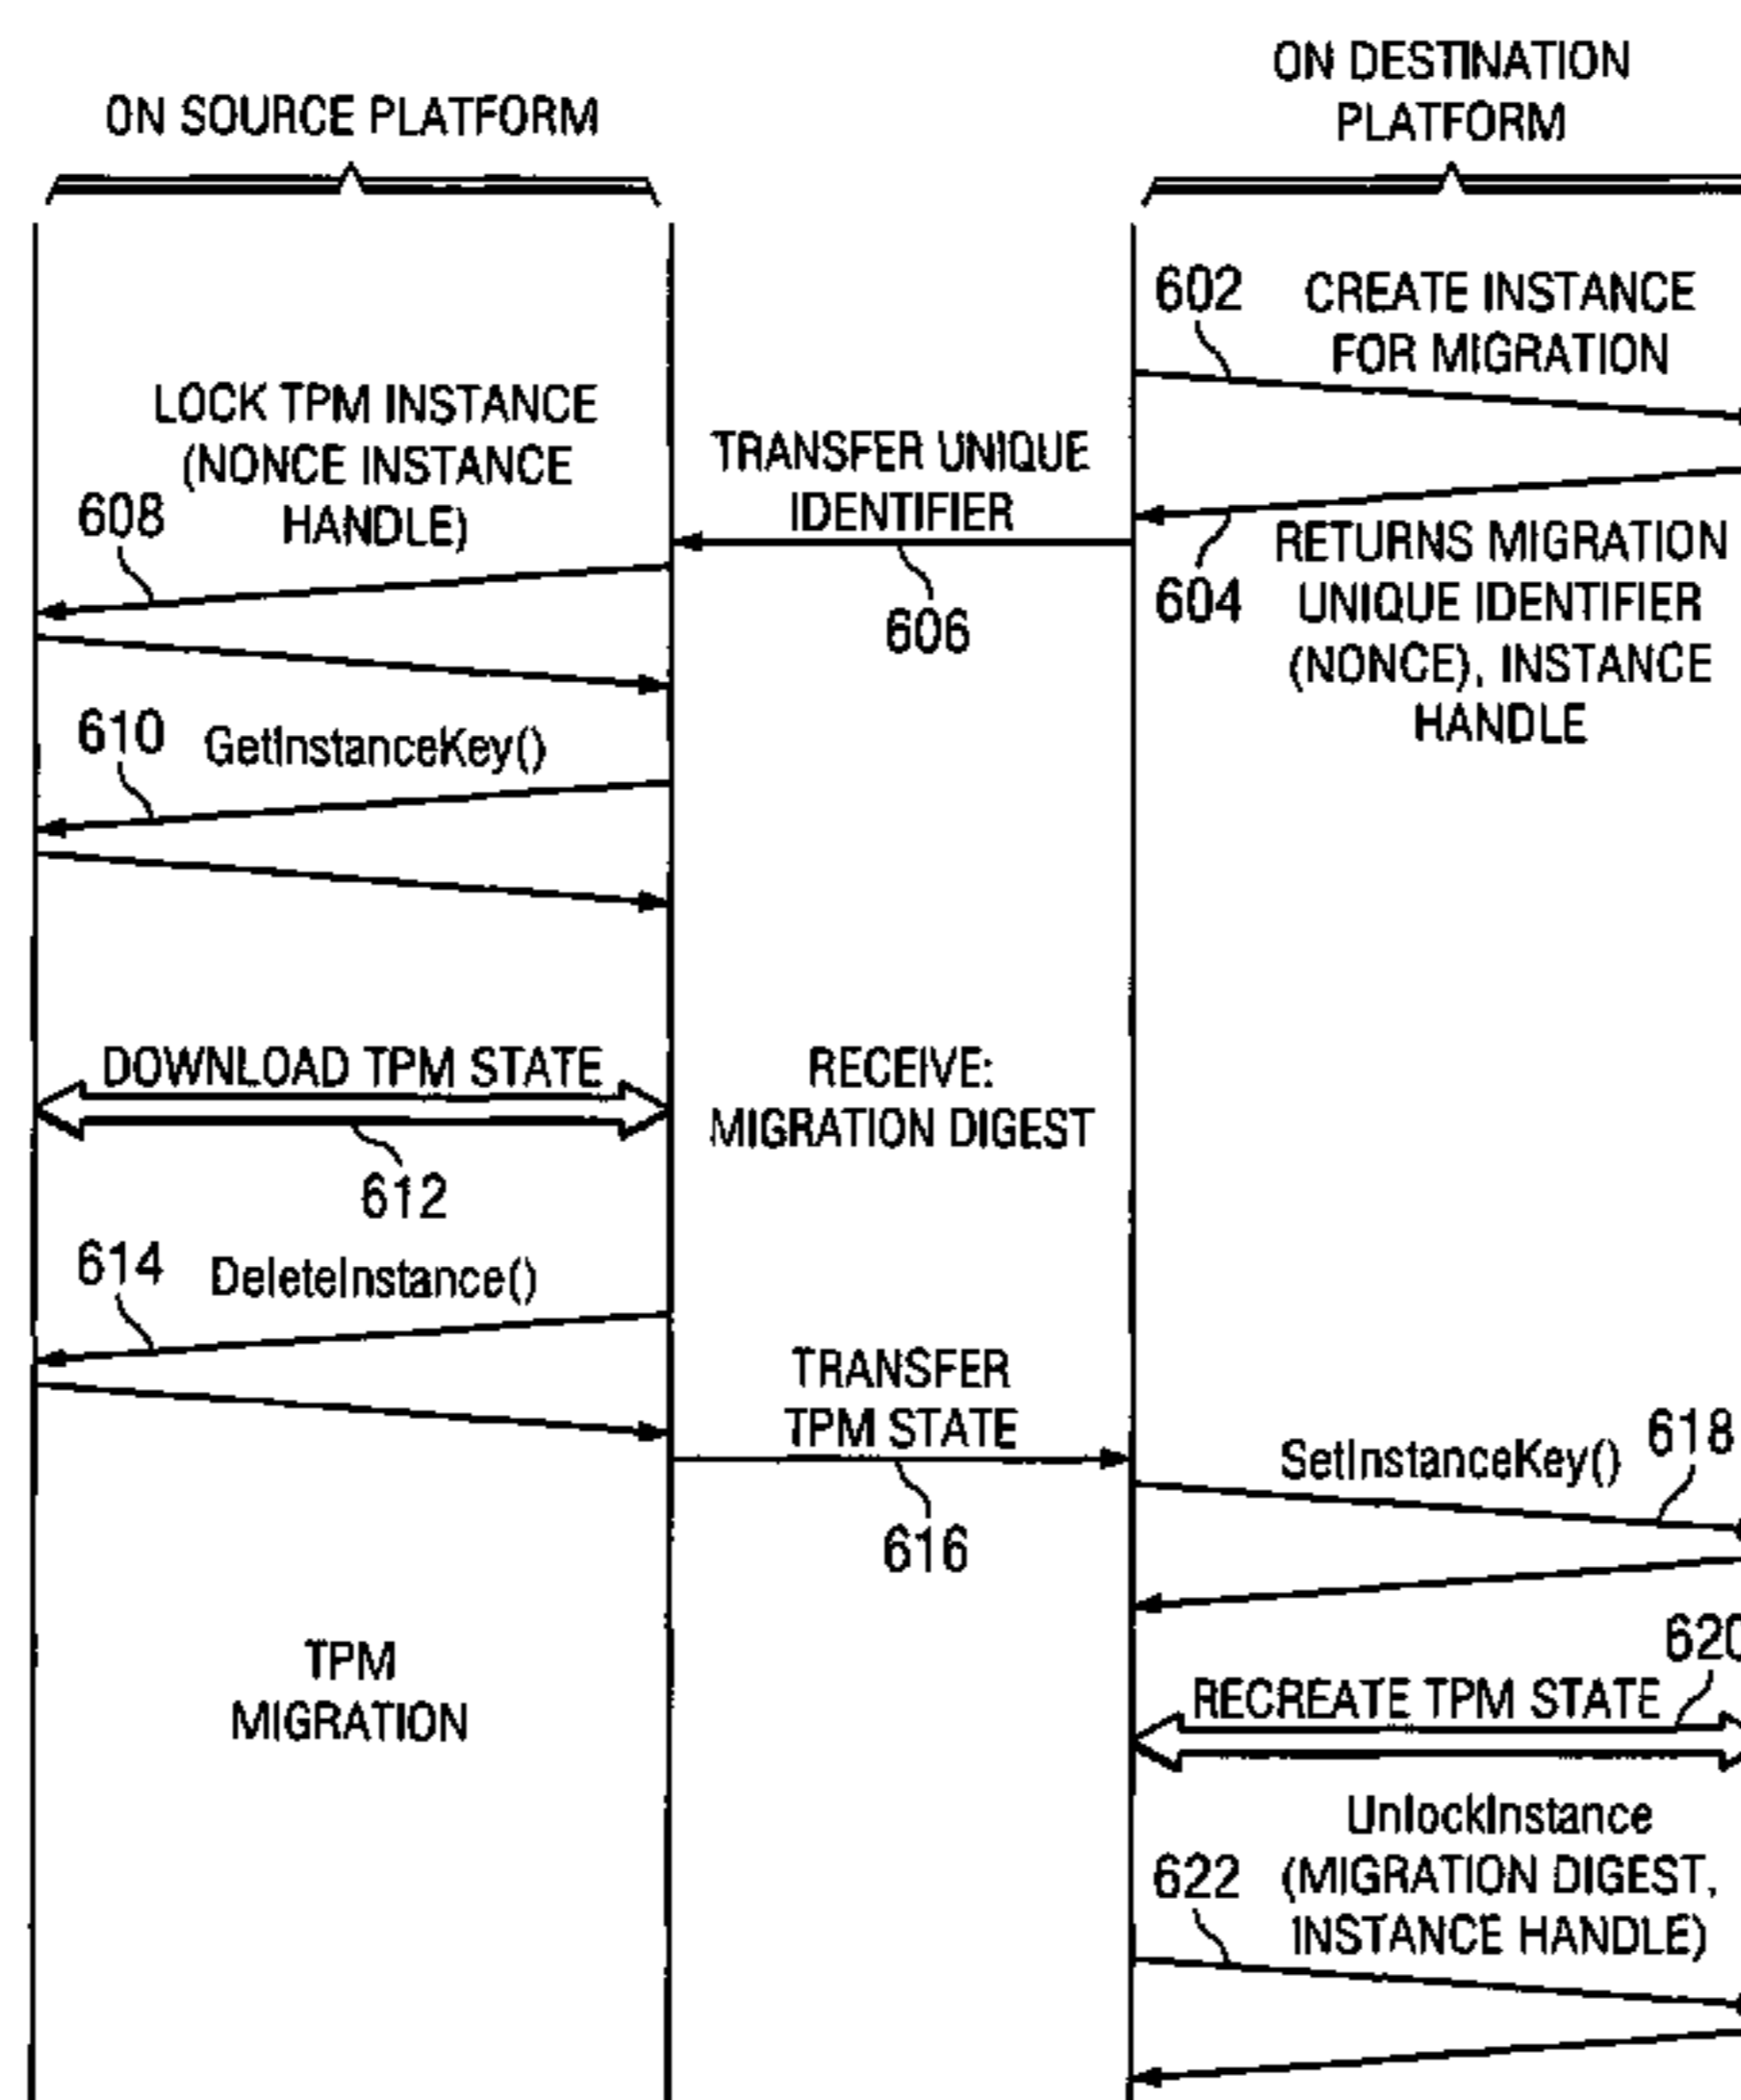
ON SOURCE PLATFORM

ON DESTINATION PLATFORM

602 CREATE INSTANCE FOR MIGRATION

LOCK TPM INSTANCE (NONCE INSTANCE HANDLE)

608

TRANSFER UNIQUE IDENTIFIER

606

604 RETURNS MIGRATION UNIQUE IDENTIFIER (NONCE), INSTANCE HANDLE

610 GetInstanceKey()

DOWNLOAD TPM STATE

612

RECEIVE: MIGRATION DIGEST

614 DeleteInstance()

TRANSFER TPM STATE

616

SetInstanceKey() 618

TPM MIGRATION

620

RECREATE TPM STATE

622 UnlockInstance (MIGRATION DIGEST, INSTANCE HANDLE)